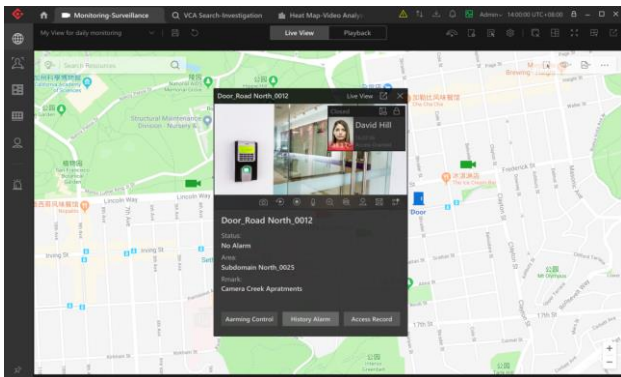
Monitoring-Surveillance

VCA Search-Investigation

Heat Map-Video Analy

Admin 14:00:00 UTC+08:00

My View for daily monitoring

Live View

Playback

Search Resources

Door_Road North_0012

Live View

Closed

David Hill

Door_Road North_0012

Status:

No Alarm

Area:

Subdomain North_0025

Rmark:

Camera Creek Apratments

Aarming Control

History Alarm

Access Record

Door

Irving St

Lincoln Way

Frederick St

17th St

Structural Maintenance Division - Nursery

Brewing